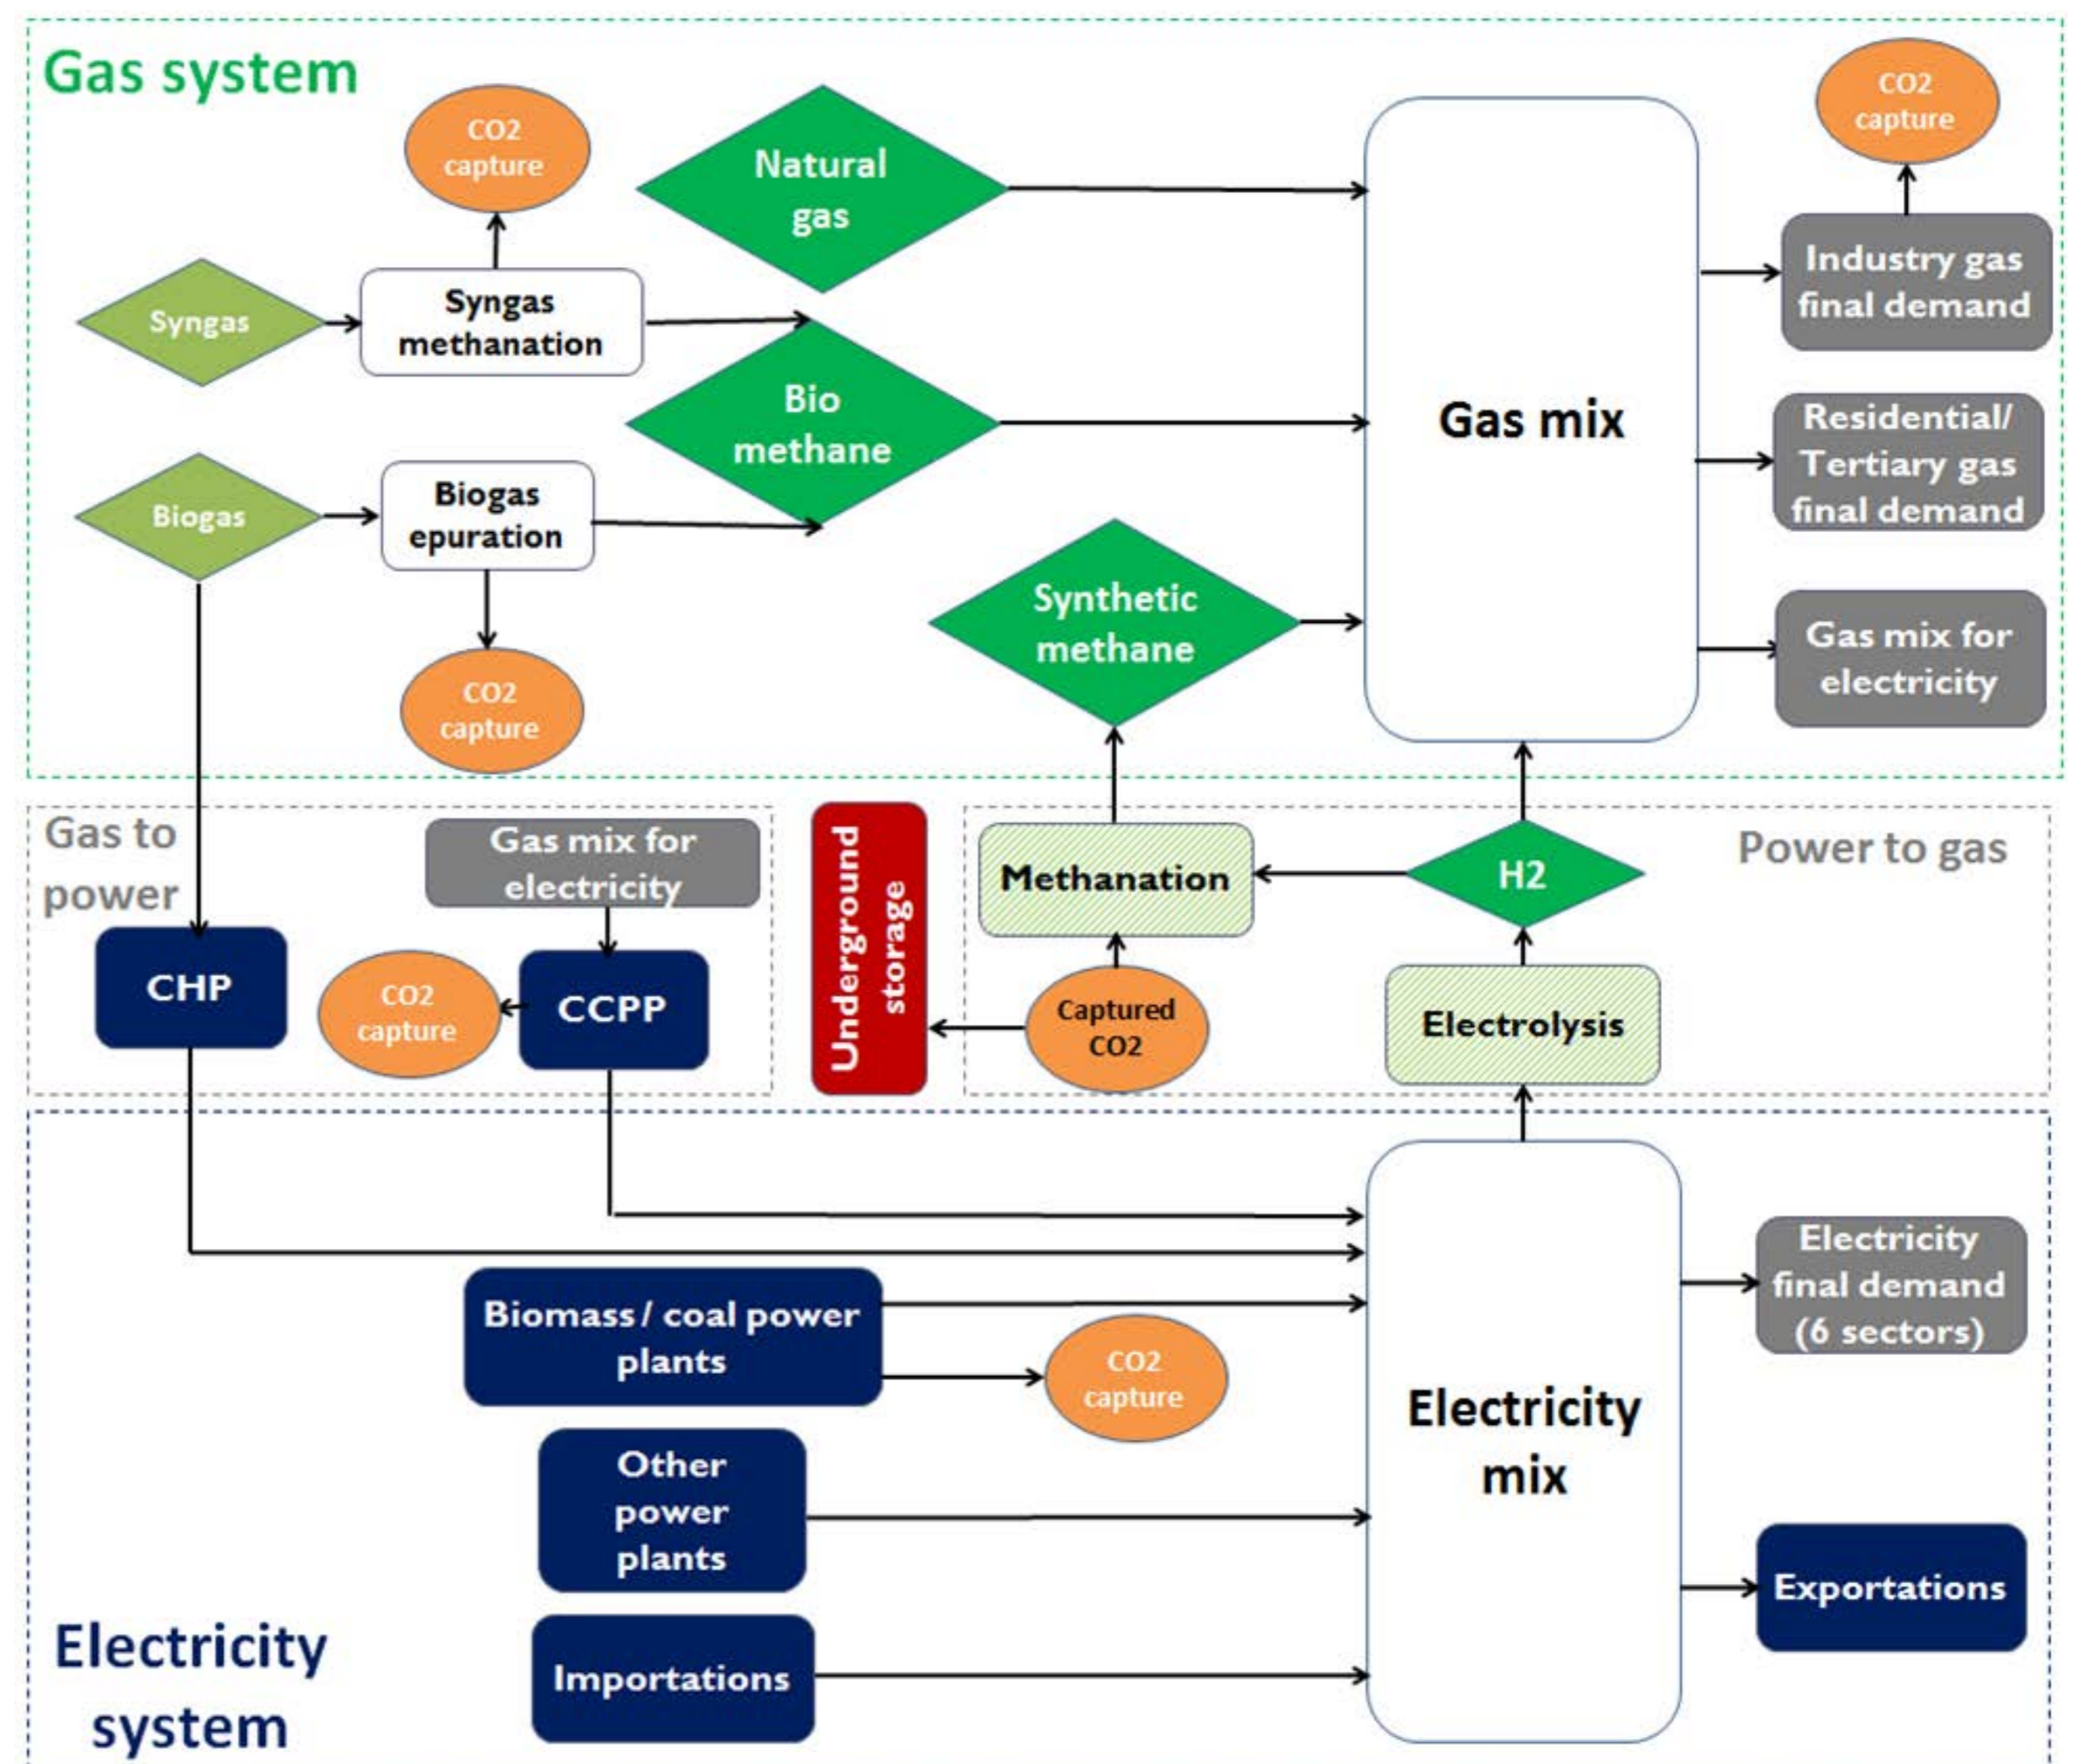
Gas system

CO2 capture

Natural gas

CO2 capture

Syngas

Syngas methanation

Industry gas final demand

Bio methane

Gas mix

Residential/ Tertiary gas final demand

Biogas

Biogas epuration

Synthetic methane

Gas mix for electricity

CO2 capture

Gas to power

Gas mix for electricity

Underground storage

Methanation

H2

Power to gas

CHP

CO2 capture

CCPP

Captured CO2

Electrolysis

Electricity final demand (6 sectors)

Biomass / coal power plants

CO2 capture

Electricity mix

Other power plants

Exportations

Electricity system

Importations